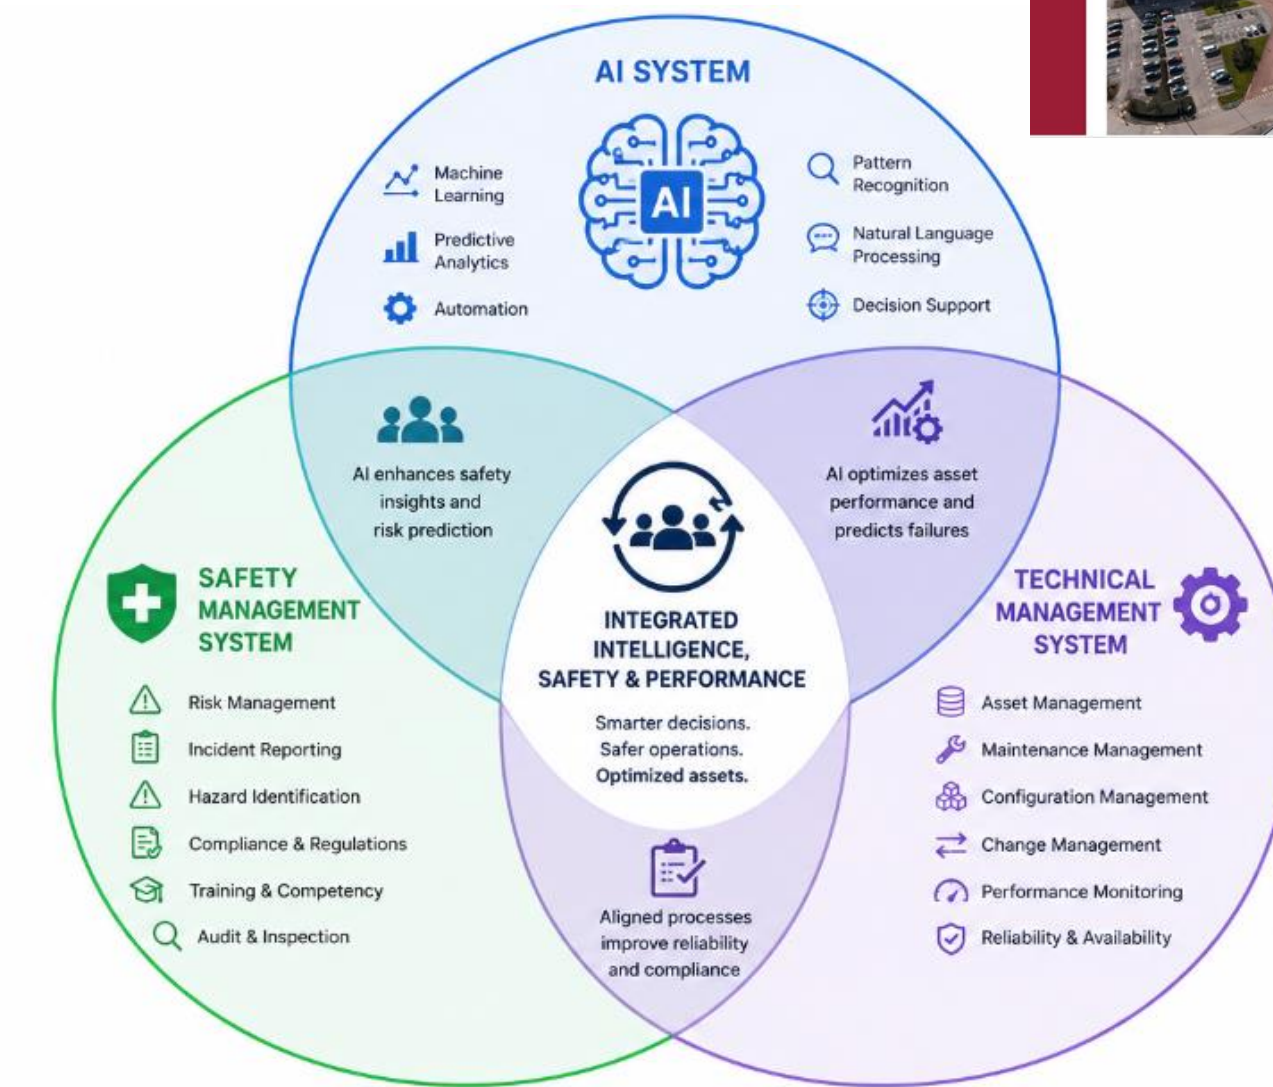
AI SYSTEM

AI

Machine Learning

Predictive Analytics

Automation

Pattern Recognition

Natural Language Processing

Decision Support

AI enhances safety insights and risk prediction

AI optimizes asset performance and predicts failures

SAFETY MANAGEMENT SYSTEM

INTEGRATED INTELLIGENCE, SAFETY & PERFORMANCE

Smarter decisions. Safer operations. Optimized assets.

TECHNICAL MANAGEMENT SYSTEM

Risk Management

Incident Reporting

Hazard Identification

Compliance & Regulations

Training & Competency

Audit & Inspection

Aligned processes improve reliability and compliance

Asset Management

Maintenance Management

Configuration Management

Change Management

Performance Monitoring

Reliability & Availability